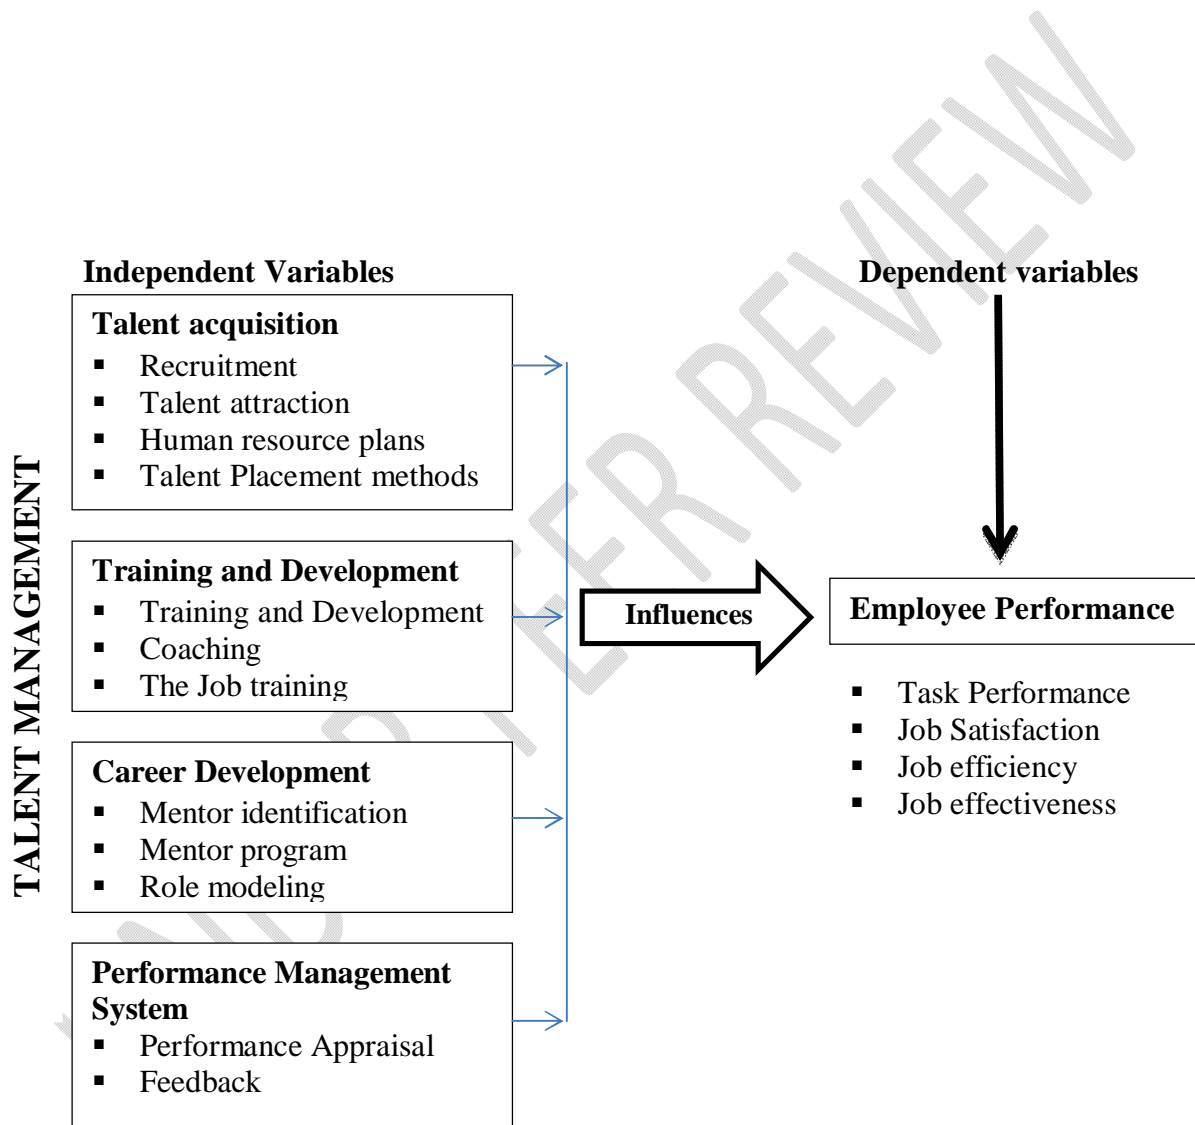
Independent Variables

Dependent variables

TALENT MANAGEMENT

Talent acquisition
- Recruitment
- Talent attraction
- Human resource plans
- Talent Placement methods

Training and Development
- Training and Development
- Coaching
- The Job training

Career Development
- Mentor identification
- Mentor program
- Role modeling

Performance Management System
- Performance Appraisal
- Feedback

Influences

Employee Performance
- Task Performance
- Job Satisfaction
- Job efficiency
- Job effectiveness

UNDER PEER REVIEW